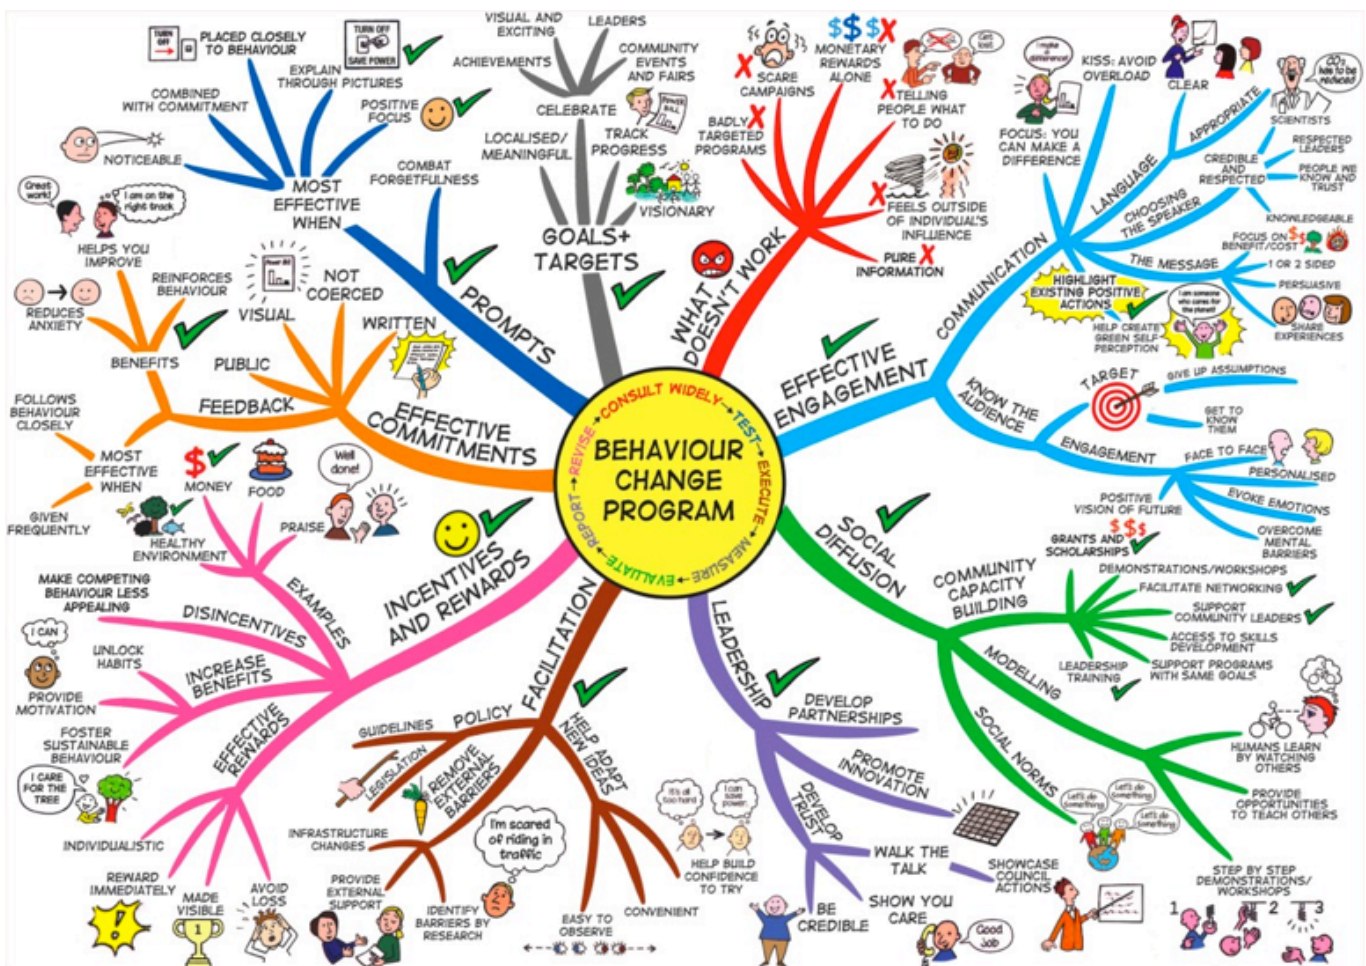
BEHAVIOUR CHANGE PROGRAM

CONSULT WIDELY
TEST
EXECUTE
MEASURE
EVALUATE
REPORT
REVISE

PROMPTS
MOST EFFECTIVE WHEN
PLACED CLOSELY TO BEHAVIOUR
TURN OFF
TURN OFF SAVE POWER
EXPLAIN THROUGH PICTURES
COMBINED WITH COMMITMENT
POSITIVE FOCUS
NOTICEABLE
COMBAT FORGETFULNESS

GOALS+ TARGETS
VISUAL AND EXCITING
LEADERS
ACHIEVEMENTS
COMMUNITY EVENTS AND FAIRS
CELEBRATE
LOCALISED/ MEANINGFUL
TRACK PROGRESS
VISIONARY

WHAT DOESN'T WORK
SCARE CAMPAIGNS
MONETARY REWARDS ALONE
BADLY TARGETED PROGRAMS
TELLING PEOPLE WHAT TO DO
Get lost!
FEELS OUTSIDE OF INDIVIDUAL'S INFLUENCE
PURE INFORMATION

EFFECTIVE ENGAGEMENT
COMMUNICATION
I make a difference
FOCUS: YOU CAN MAKE A DIFFERENCE
KISS: AVOID OVERLOAD
CLEAR
LANGUAGE
APPROPRIATE
Go on, how to be reduced!
SCIENTISTS
CHOOSING THE SPEAKER
CREDIBLE AND RESPECTED
RESPECTED LEADERS
PEOPLE WE KNOW AND TRUST
KNOWLEDGEABLE
THE MESSAGE
FOCUS ON BENEFIT/COST
1 OR 2 SIDED
PERSUASIVE
SHARE EXPERIENCES
HIGHLIGHT EXISTING POSITIVE ACTIONS
HELP CREATE GREEN SELF PERCEPTION
I am someone who cares for the planet
KNOW THE AUDIENCE
TARGET
GIVE UP ASSUMPTIONS
GET TO KNOW THEM
ENGAGEMENT
FACE TO FACE
PERSONALISED
EVOKE EMOTIONS
POSITIVE VISION OF FUTURE
OVERCOME MENTAL BARRIERS

SOCIAL DIFFUSION
GRANTS AND SCHOLARSHIPS
COMMUNITY CAPACITY BUILDING
DEMONSTRATIONS/WORKSHOPS
FACILITATE NETWORKING
SUPPORT COMMUNITY LEADERS
ACCESS TO SKILLS DEVELOPMENT
SUPPORT PROGRAMS WITH SAME GOALS
LEADERSHIP TRAINING
MODELLING
HUMANS LEARN BY WATCHING OTHERS
PROVIDE OPPORTUNITIES TO TEACH OTHERS
SOCIAL NORMS
Let's do something
STEP BY STEP DEMONSTRATIONS/ WORKSHOPS
1 2 3

LEADERSHIP
DEVELOP PARTNERSHIPS
PROMOTE INNOVATION
DEVELOP TRUST
WALK THE TALK
SHOWCASE COUNCIL ACTIONS
BE CREDIBLE
SHOW YOU CARE
Good Job

FACILITATION
POLICY
GUIDELINES
LEGISLATION
REMOVE EXTERNAL BARRIERS
HELP ADAPT NEW IDEAS
INFRASTRUCTURE CHANGES
I'm scared of riding in traffic
PROVIDE EXTERNAL SUPPORT
IDENTIFY BARRIERS BY RESEARCH
EASY TO OBSERVE
CONVENIENT
It's all too hard
I can save power
HELP BUILD CONFIDENCE TO TRY

INCENTIVES AND REWARDS
EXAMPLES
MONEY
FOOD
PRAISE
Well done!
HEALTHY ENVIRONMENT
DISINCENTIVES
MAKE COMPETING BEHAVIOUR LESS APPEALING
INCREASE BENEFITS
I CAN
UNLOCK HABITS
PROVIDE MOTIVATION
EFFECTIVE REWARDS
FOSTER SUSTAINABLE BEHAVIOUR
I CARE FOR THE TREE
INDIVIDUALISTIC
REWARD IMMEDIATELY
MADE VISIBLE
AVOID LOSS

EFFECTIVE COMMITMENTS
NOT COERCED
VISUAL
WRITTEN
PUBLIC
FEEDBACK
Great work!
I am on the right track
HELPS YOU IMPROVE
REINFORCES BEHAVIOUR
REDUCES ANXIETY
BENEFITS
FOLLOWS BEHAVIOUR CLOSELY
MOST EFFECTIVE WHEN
GIVEN FREQUENTLY